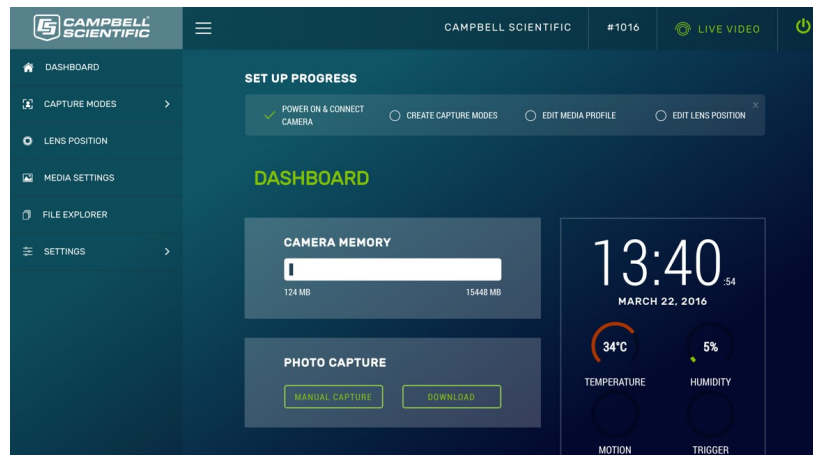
CAMPBELL SCIENTIFIC

CAMPBELL SCIENTIFIC
#1016
LIVE VIDEO

DASHBOARD
CAPTURE MODES
LENS POSITION
MEDIA SETTINGS
FILE EXPLORER
SETTINGS

SET UP PROGRESS

POWER ON & CONNECT CAMERA
CREATE CAPTURE MODES
EDIT MEDIA PROFILE
EDIT LENS POSITION

DASHBOARD

CAMERA MEMORY
124 MB
15448 MB

PHOTO CAPTURE
MANUAL CAPTURE
DOWNLOAD

13:40 :54
MARCH 22, 2016

34°C
TEMPERATURE
5%
HUMIDITY
MOTION
TRIGGER